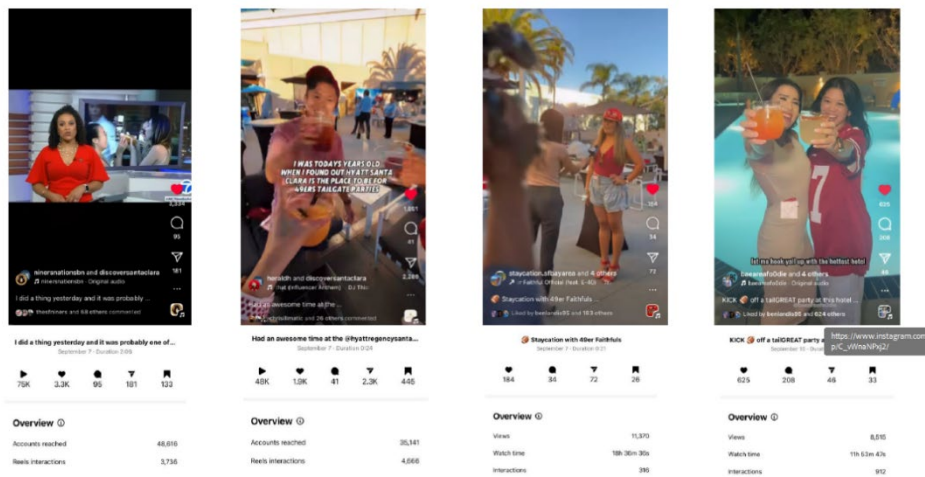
95

181

nineranationsbn and discoversantaclara
ninersnationsbn · Original audio

I did a thing yesterday and it was probably ...

thefriners and 68 others commented

I did a thing yesterday and it was probably one of...
September 7 · Duration 2:05

| 75K | 3.3K | 95 | 181 | 133 |
|---|---|---|---|---|

Overview

Accounts reached 48,616

Reels interactions 3,736

I WAS TODAYS YEARS OLD WHEN I FOUND OUT HYATT SANTA CLARA IS THE PLACE TO BE FOR 49ERS TAILGATE PARTIES

1,957

41

2,269

heraldh and discoversantaclara
Not (Influencer Anthem) · DJ Shu

Had an awesome time at the...

and 26 others commented

Had an awesome time at the @hyattregencysanta...
September 7 · Duration 0:24

| 48K | 1.9K | 41 | 2.3K | 445 |
|---|---|---|---|---|

Overview

Accounts reached 35,141

Reels interactions 4,666

184

34

72

staycation.sftbayarea and 4 others
Faithful Official (feat. 1-40)

Staycation with 49er Faithfuls ...

Liked by beenlandis86 and 183 others

Staycation with 49er Faithfuls
September 7 · Duration 0:21

| 184 | 34 | 72 | 26 |
|---|---|---|---|

Overview

Views 11,370

Watch time 18h 36m 30s

Interactions 316

625

208

46

Let me hook you up with the hottest hotel

lovepreofoodie and 4 others
Original audio

KICK off a tailGREAT party at this hotel ...

Liked by benlandis86 and 624 others

https://www.instagram.com/p/C_VWnoNPxj2/

KICK off a tailGREAT party a
September 15 · Durat

| 625 | 208 | 46 | 33 |
|---|---|---|---|

Overview

Views 8,615

Watch time 11h 53m 47s

Interactions 912